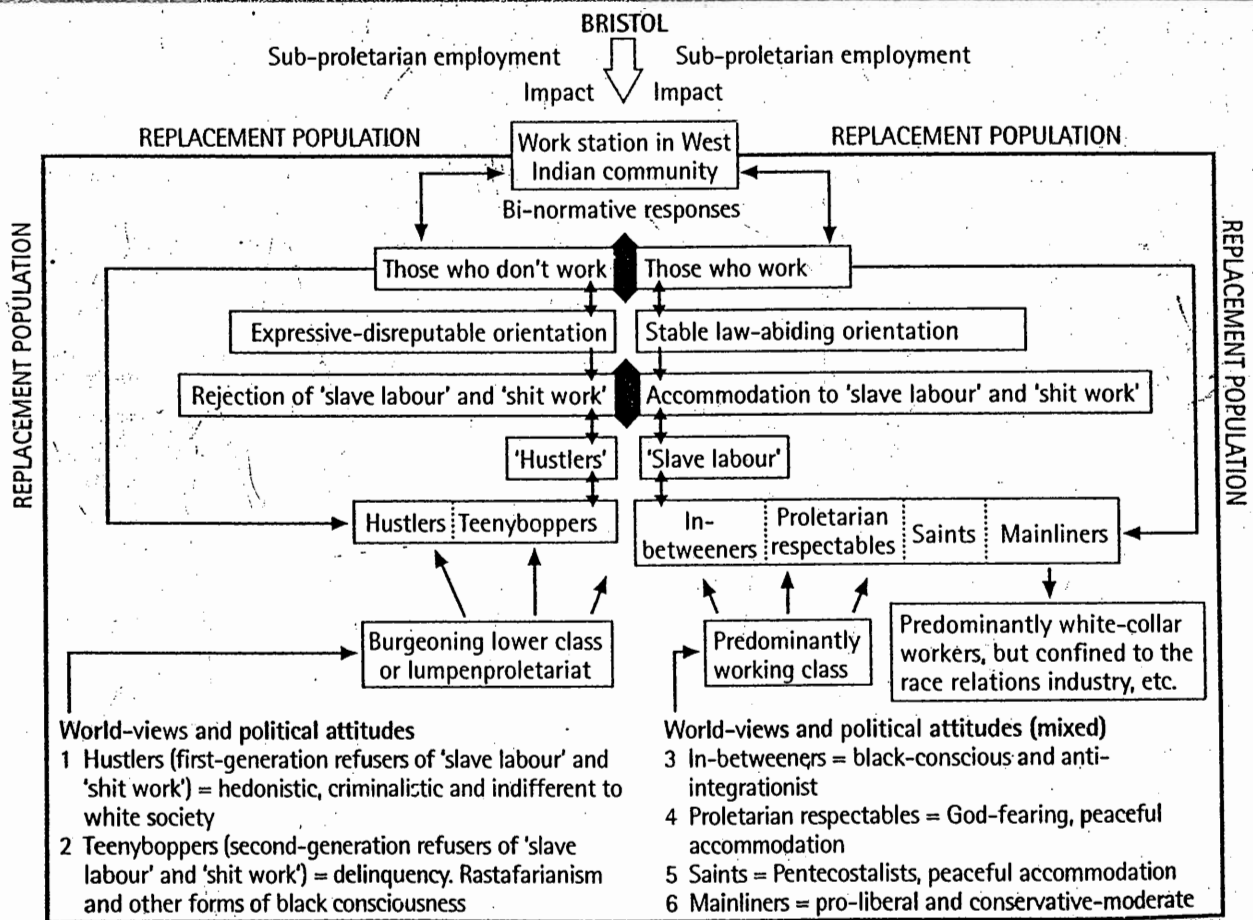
BRISTOL

Sub-proletarian employment

Sub-proletarian employment

Impact

Impact

REPLACEMENT POPULATION

Work station in West Indian community

REPLACEMENT POPULATION

REPLACEMENT POPULATION

REPLACEMENT POPULATION

Bi-normative responses

Those who don't work

Those who work

Expressive-disreputable orientation

Stable law-abiding orientation

Rejection of 'slave labour' and 'shit work'

Accommodation to 'slave labour' and 'shit work'

'Hustlers'

'Slave labour'

Hustlers | Teenyboppers

In-betweeners | Proletarian respectables | Saints | Mainliners

Burgeoning lower class or lumpenproletariat

Predominantly working class

Predominantly white-collar workers, but confined to the race relations industry, etc.

World-views and political attitudes
1 Hustlers (first-generation refusers of 'slave labour' and 'shit work') = hedonistic, criminalistic and indifferent to white society
2 Teenyboppers (second-generation refusers of 'slave labour' and 'shit work') = delinquency. Rastafarianism and other forms of black consciousness

World-views and political attitudes (mixed)
3 In-betweeners = black-conscious and anti-integrationist
4 Proletarian respectables = God-fearing, peaceful accommodation
5 Saints = Pentecostalists, peaceful accommodation
6 Mainliners = pro-liberal and conservative-moderate